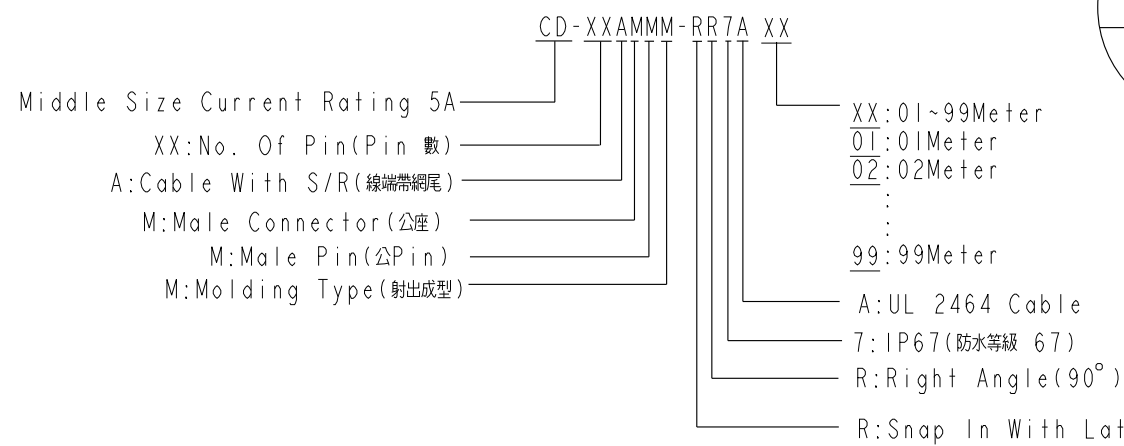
CD-XXAMMM-RR7A XX

Middle Size Current Rating 5A
XX:No. Of Pin(Pin 數)
A:Cable With S/R(線端帶網尾)
M:Male Connector(公座)
M:Male Pin(公Pin)
M:Molding Type(射出成型)

XX:01~99Meter
01:01Meter
02:02Meter
:
:
99:99Meter
A:UL 2464 Cable
7:IP67(防水等級 67)
R:Right Angle(90°)
R:Snap In With Lat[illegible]